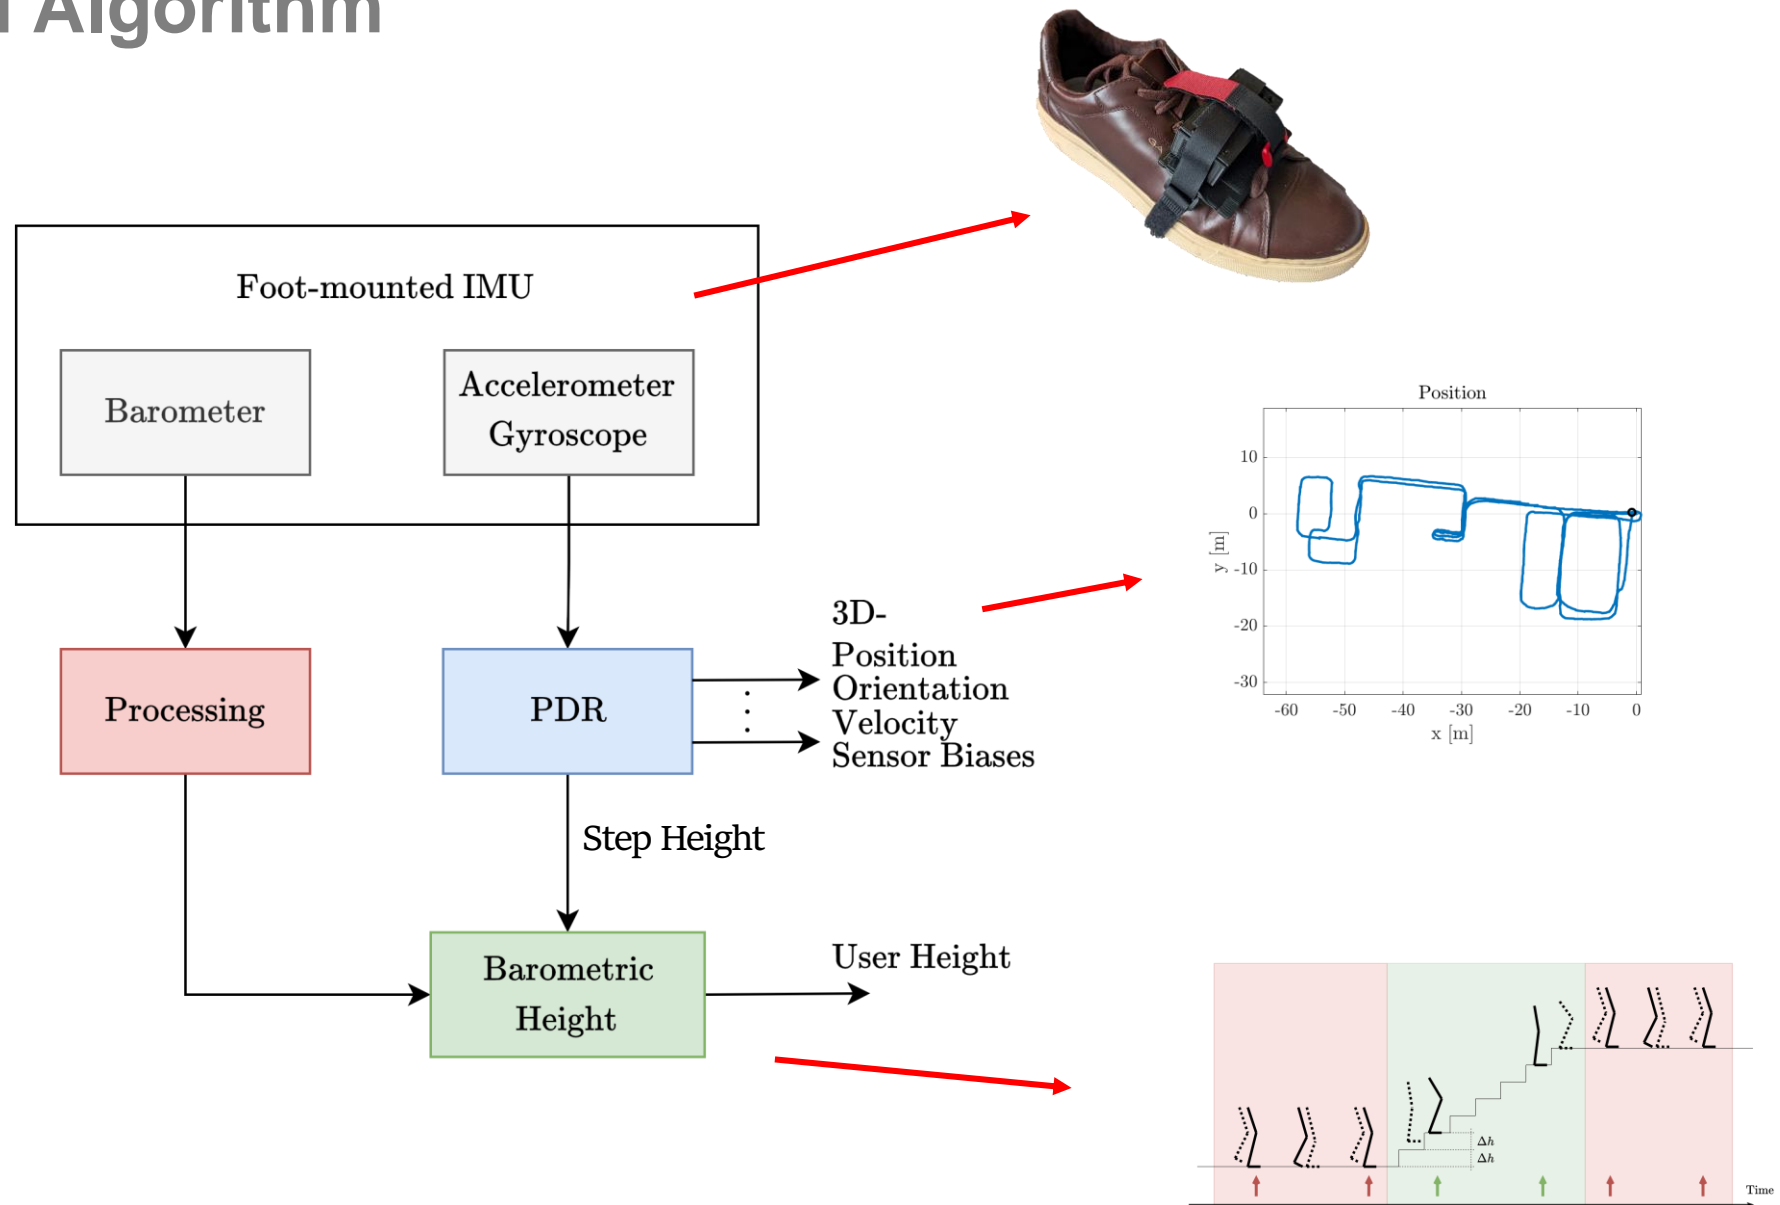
Algorithm

Foot-mounted IMU

Barometer

Accelerometer
Gyroscope

Processing

PDR

3D-
Position
Orientation
Velocity
Sensor Biases

Step Height

Barometric
Height

User Height

Position

10
0
y [m] -10
-20
-30

-60 -50 -40 -30 -20 -10 0
x [m]

$\Delta h$
$\Delta h$

Time